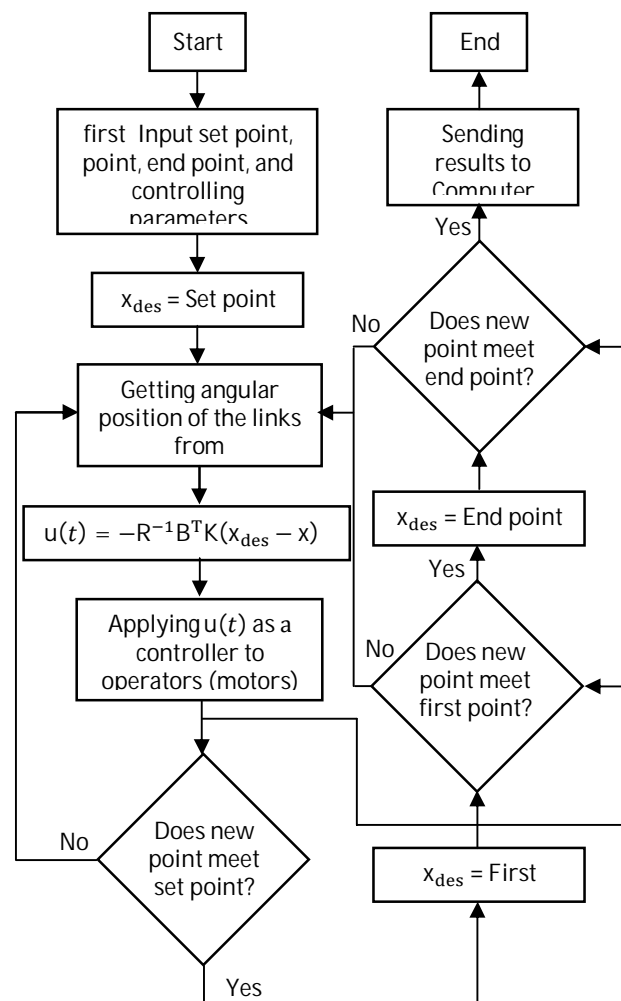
Start

first Input set point, point, end point, and controlling parameters

$x_{des}$ = Set point

Getting angular position of the links from

$u(t) = -R^{-1}B^{T}K(x_{des} - x)$

Applying $u(t)$ as a controller to operators (motors)

Does new point meet set point?

No

Yes

End

Sending results to Computer

Yes

No

Does new point meet end point?

$x_{des}$ = End point

Yes

No

Does new point meet first point?

$x_{des}$ = First